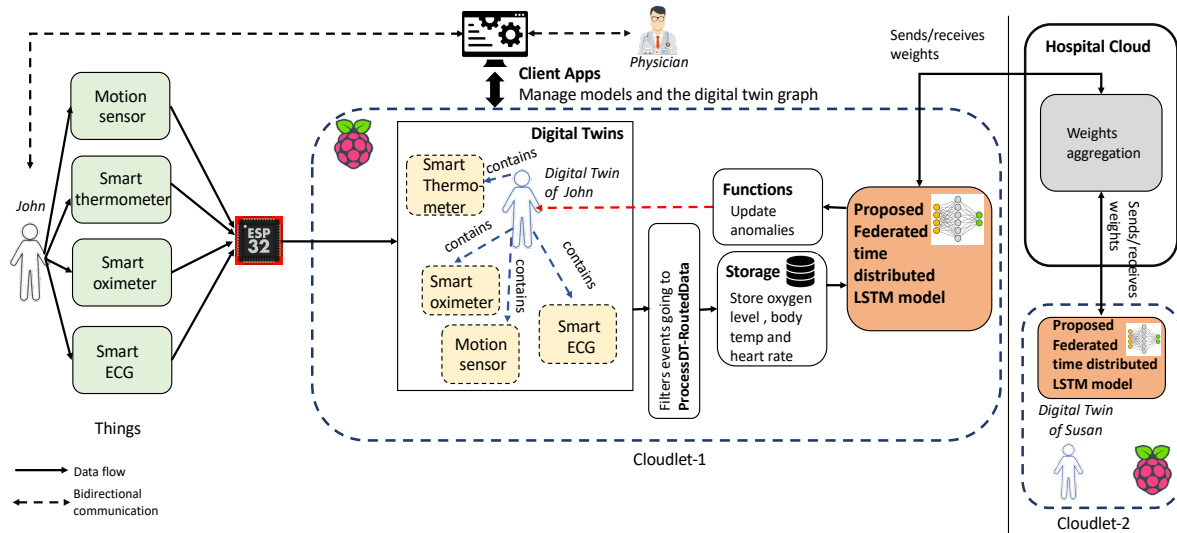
Physician

Client Apps
Manage models and the digital twin graph

Sends/receives weights

Hospital Cloud

Weights aggregation

Sends/receives weights

John

Motion sensor

Smart thermometer

Smart oximeter

Smart ECG

Things

ESP 32

Digital Twins

Smart Thermometer

contains

Digital Twin of John

contains

contains

contains

Smart oximeter

Motion sensor

Smart ECG

Filters events going to ProcessDT-RoutedData

Functions
Update anomalies

Storage
Store oxygen level , body temp and heart rate

Proposed Federated time distributed LSTM model

Cloudlet-1

Proposed Federated time distributed LSTM model

Digital Twin of Susan

Cloudlet-2

Data flow

Bidirectional communication